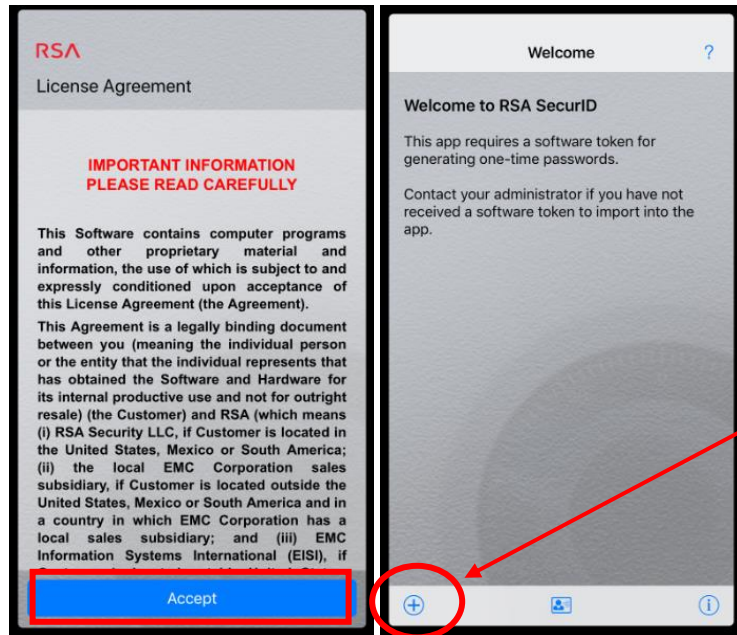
RSA

License Agreement

IMPORTANT INFORMATION
PLEASE READ CAREFULLY

This Software contains computer programs and other proprietary material and information, the use of which is subject to and expressly conditioned upon acceptance of this License Agreement (the Agreement).

This Agreement is a legally binding document between you (meaning the individual person or the entity that the individual represents that has obtained the Software and Hardware for its internal productive use and not for outright resale) (the Customer) and RSA (which means (i) RSA Security LLC, if Customer is located in the United States, Mexico or South America; (ii) the local EMC Corporation sales subsidiary, if Customer is located outside the United States, Mexico or South America and in a country in which EMC Corporation has a local sales subsidiary; and (iii) EMC Information Systems International (EISI), if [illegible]

Accept

Welcome

?

Welcome to RSA SecurID

This app requires a software token for generating one-time passwords.

Contact your administrator if you have not received a software token to import into the app.